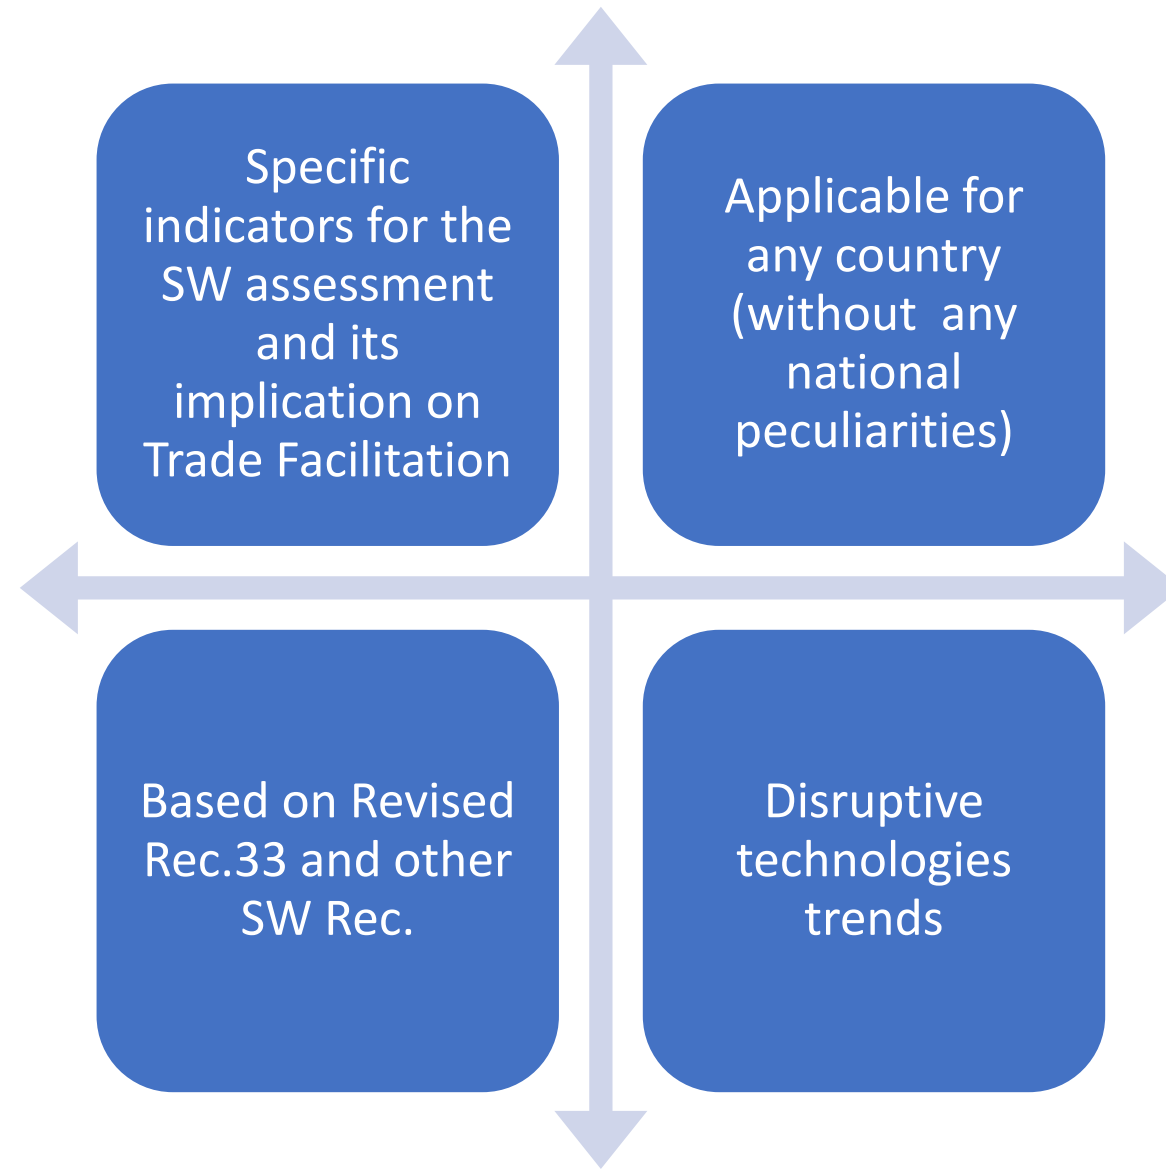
Specific indicators for the SW assessment and its implication on Trade Facilitation

Applicable for any country (without any national peculiarities)

Based on Revised Rec.33 and other SW Rec.

Disruptive technologies trends